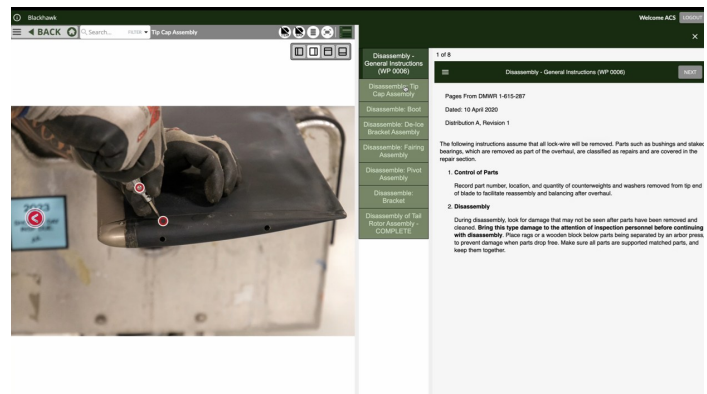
Blackhawk

Welcome ACS LOGOUT

BACK Search... FILTER Tip Cap Assembly

Disassembly - General Instructions (WP 0006)

Disassemble: Tip Cap Assembly

Disassemble: Boot

Disassemble: De-Ice Bracket Assembly

Disassemble: Fairing Assembly

Disassemble: Pivot Assembly

Disassemble: Bracket

Disassembly of Tail Rotor Assembly - COMPLETE

1 of 8

Disassembly - General Instructions (WP 0006)

NEXT

Pages From DMWR 1-615-287

Dated: 10 April 2020

Distribution A, Revision 1

The following instructions assume that all lock-wire will be removed. Parts such as bushings and staked bearings, which are removed as part of the overhaul, are classified as repairs and are covered in the repair section.

1. Control of Parts

Record part number, location, and quantity of counterweights and washers removed from tip end of blade to facilitate reassembly and balancing after overhaul.

2. Disassembly

During disassembly, look for damage that may not be seen after parts have been removed and cleaned. Bring this type damage to the attention of inspection personnel before continuing with disassembly. Place rags or a wooden block below parts being separated by an arbor press to prevent damage when parts drop free. Make sure all parts are supported matched parts, and keep them together.

2023